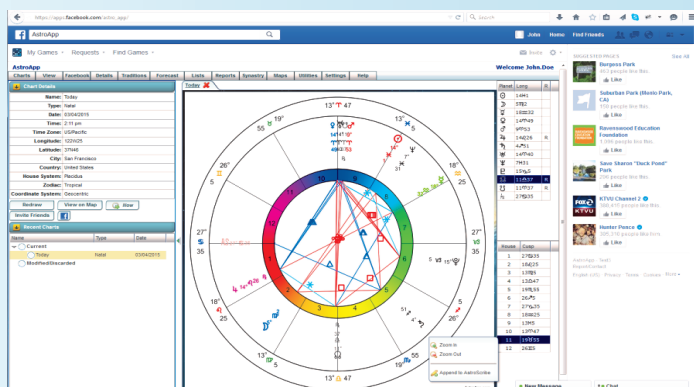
https://apps.facebook.com/astro_app/

Search

AstroApp

John Home Find Friends

My Games Requests Find Games

Invite

AstroApp

Welcome John.Doe

Charts View Facebook Details Traditions Forecast Lists Reports Synastry Maps Utilities Settings Help

Today

Chart Details

Name: Today
Type: Natal
Date: 03/04/2015
Time: 2:11 pm
Time Zone: US/Pacific
Longitude: 122W25
Latitude: 37N46
City: San Francisco
Country: United States
House System: Placidus
Zodiac: Tropical
Coordinate Systems: Geocentric

Redraw View on Map Now

Invite Friends

Recent Charts

| Name | Type | Date |
|---|---|---|
| Current | | |
| Today | Natal | 03/04/2015 |
| Modified/Discarded | | |

| Planet | Long | R |
|---|---|---|
| | 14♓41 | |
| | 17♋47 | |
| | 18♓30 | |
| | 28♓31 | |
| | 9♈51 | |
| | 14♌28 | R |
| | 4♐51 | |
| | 14♈40 | |
| | 7♓51 | |
| | 15♑9 | |
| | 11♈57 | R |
| | 17♈37 | R |
| | 27♑55 | |

| House | Cusp |
|---|---|
| 1 | 27♋55 |
| 2 | 19♌19 |
| 3 | 15♍50 |
| 4 | 18♎55 |
| 5 | 26♏7 |
| 6 | 29♐55 |
| 7 | 27♑55 |
| 8 | 19♒19 |
| 9 | 15♓50 |
| 10 | 18♈55 |
| 11 | 26♉7 |
| 12 | 29♊55 |

Zoom In
Zoom Out
Append to AstroScribe

SUGGESTED PAGES

Burgess Park
Like

Suburban Park (Menlo Park, CA)
Like

Ravenswood Education Foundation
Like

Save Sharon "Duck Pond" Park
Like

KTVU Channel 2
Like

Hunter Pence
Like

AstroApp · Natal Report/Contact
English (US) · Privacy · Terms · Cookies · More

New Message

Chat